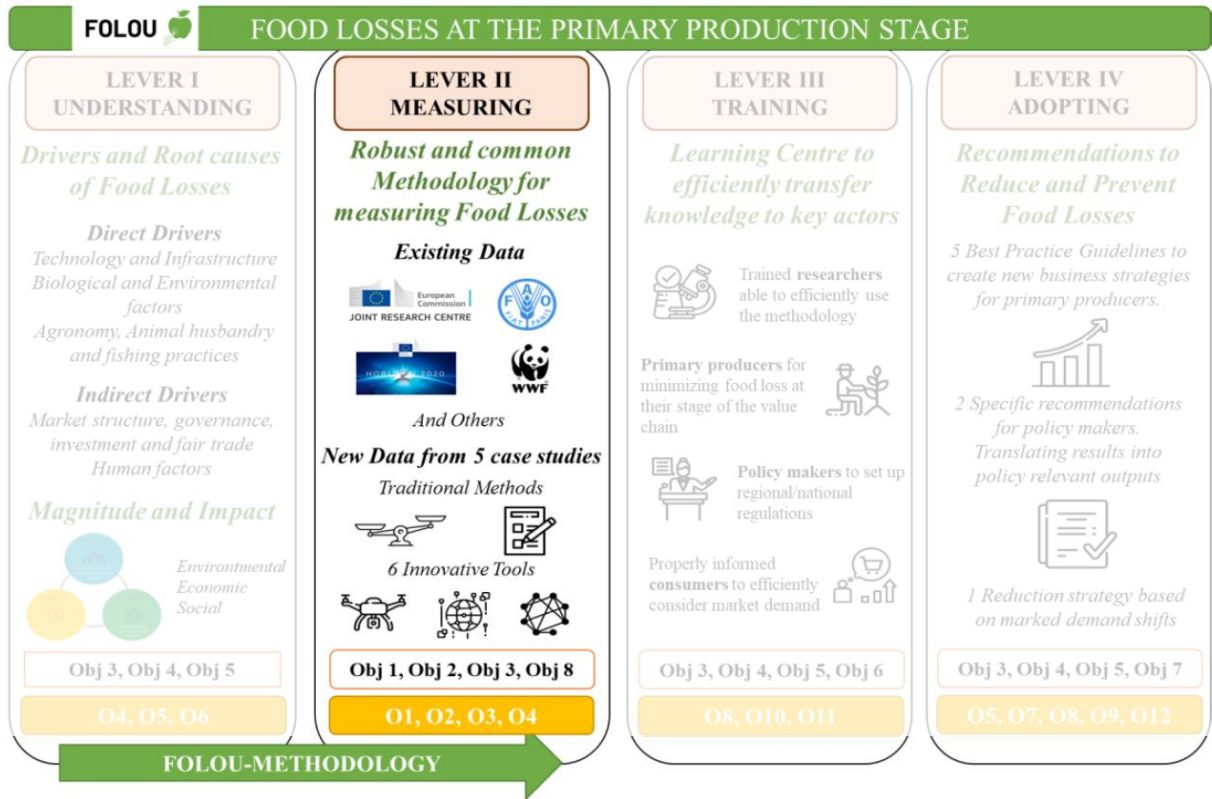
FOLOU FOOD LOSSES AT THE PRIMARY PRODUCTION STAGE

LEVER I UNDERSTANDING

Drivers and Root causes of Food Losses

Direct Drivers
Technology and Infrastructure
Biological and Environmental factors
Agronomy, Animal husbandry and fishing practices

Indirect Drivers
Market structure, governance, investment and fair trade
Human factors

Magnitude and Impact

Environmental
Economic
Social

Obj 3, Obj 4, Obj 5

O4, O5, O6

LEVER II MEASURING

Robust and common Methodology for measuring Food Losses

Existing Data

European Commission
JOINT RESEARCH CENTRE

FAO

HORIZON 2020

WWF

And Others

New Data from 5 case studies

Traditional Methods

6 Innovative Tools

Obj 1, Obj 2, Obj 3, Obj 8

O1, O2, O3, O4

LEVER III TRAINING

Learning Centre to efficiently transfer knowledge to key actors

Trained researchers able to efficiently use the methodology

Primary producers for minimizing food loss at their stage of the value chain

Policy makers to set up regional/national regulations

Properly informed consumers to efficiently consider market demand

Obj 3, Obj 4, Obj 5, Obj 6

O8, O10, O11

LEVER IV ADOPTING

Recommendations to Reduce and Prevent Food Losses

5 Best Practice Guidelines to create new business strategies for primary producers.

2 Specific recommendations for policy makers. Translating results into policy relevant outputs

1 Reduction strategy based on marked demand shifts

Obj 3, Obj 4, Obj 5, Obj 7

O5, O7, O8, O9, O12

FOLOU-METHODOLOGY